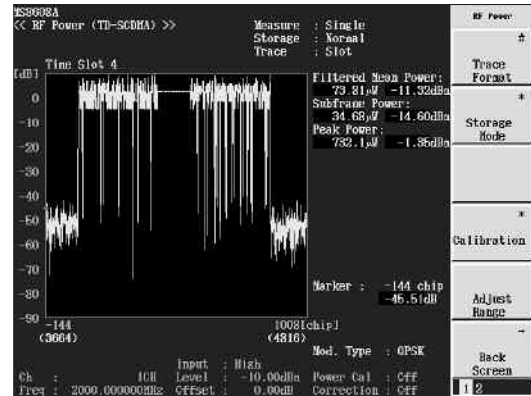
MS8608A
<< RF Power (TD-SCDMA) >>
Measure : Single
Storage : Normal
Trace : Slot

RF Power

Time Slot 4
[dB]
0
-10
-20
-30
-40
-50
-60
-70
-80
-90
-144
(3664)
1008[chip]
(4816)

Filtered Mean Power:
73.81μW -11.32dBm
Subframe Power:
34.68μW -14.60dBm
Peak Power:
732.1μW -1.35dBm

Marker : -144 chip
-45.51dB

Mod. Type : QPSK

Ch : 1CH
Freq : 2000.000000MHz
Input : High
Level : -10.00dBm
Offset : 0.00dB
Power Cal : Off
Correction : Off

Trace Format
Storage Mode
Calibration
Adjust Range
Back Screen
1 2